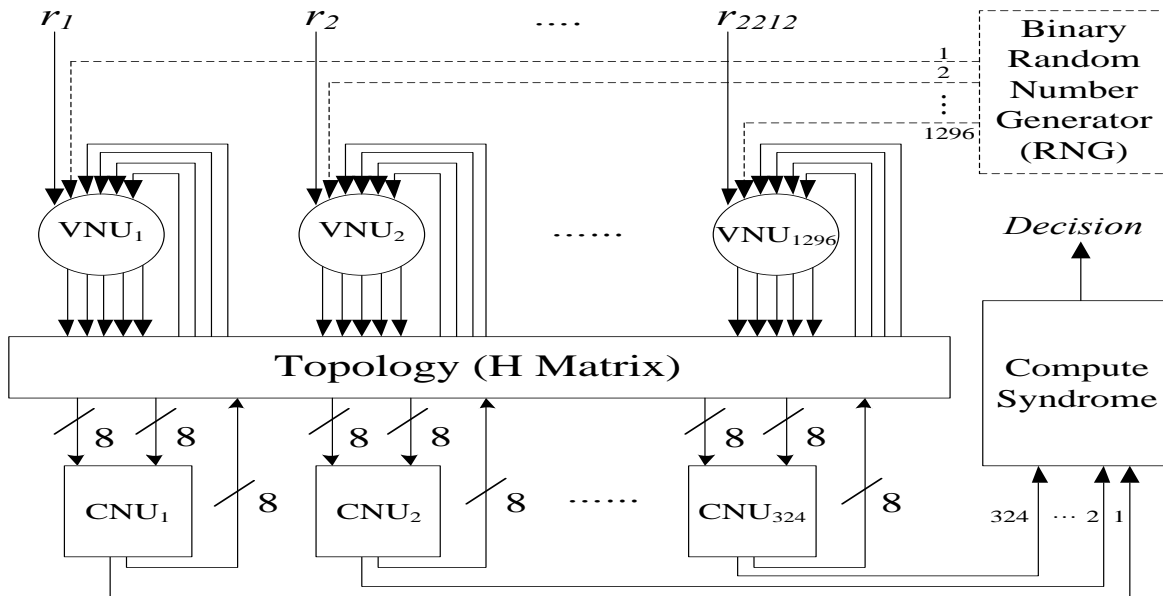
$r_1$ $r_2$ .... $r_{2212}$

Binary Random Number Generator (RNG)

1
2
⋮
1296

VNU$_1$ VNU$_2$ ...... VNU$_{1296}$

Decision

Topology (H Matrix)

Compute Syndrome

8 8 8 8 8 8

CNU$_1$ 8 CNU$_2$ 8 ...... CNU$_{324}$ 8

324 ··· 2 1